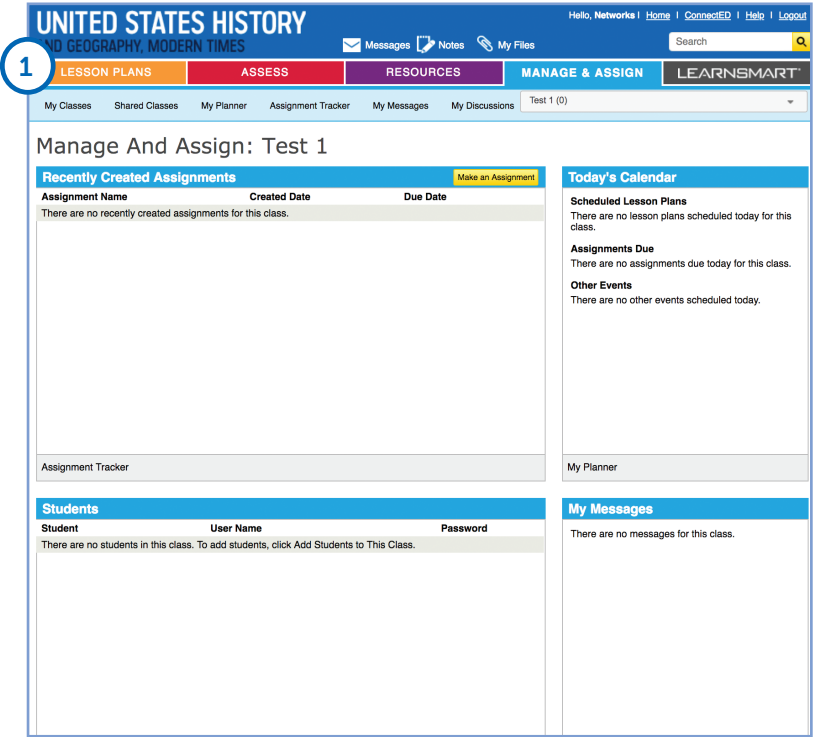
UNITED STATES HISTORY
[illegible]ND GEOGRAPHY, MODERN TIMES

Hello, Networks | Home | ConnectED | Help | Logout

Messages Notes My Files

Search

1

LESSON PLANS ASSESS RESOURCES MANAGE & ASSIGN LEARNSMART

My Classes Shared Classes My Planner Assignment Tracker My Messages My Discussions Test 1 (0)

Manage And Assign: Test 1

Recently Created Assignments
Make an Assignment

| Assignment Name | Created Date | Due Date |
|---|---|---|
| There are no recently created assignments for this class. | | |

Assignment Tracker

Today's Calendar

Scheduled Lesson Plans
There are no lesson plans scheduled today for this class.

Assignments Due
There are no assignments due today for this class.

Other Events
There are no other events scheduled today.

My Planner

Students

| Student | User Name | Password |
|---|---|---|
| There are no students in this class. To add students, click Add Students to This Class. | | |

My Messages
There are no messages for this class.